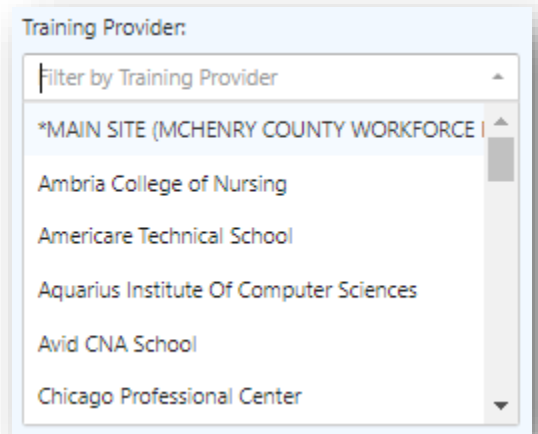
Training Provider:

Filter by Training Provider

*MAIN SITE (MCHENRY COUNTY WORKFORCE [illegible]

Ambria College of Nursing

Americare Technical School

Aquarius Institute Of Computer Sciences

Avid CNA School

Chicago Professional Center